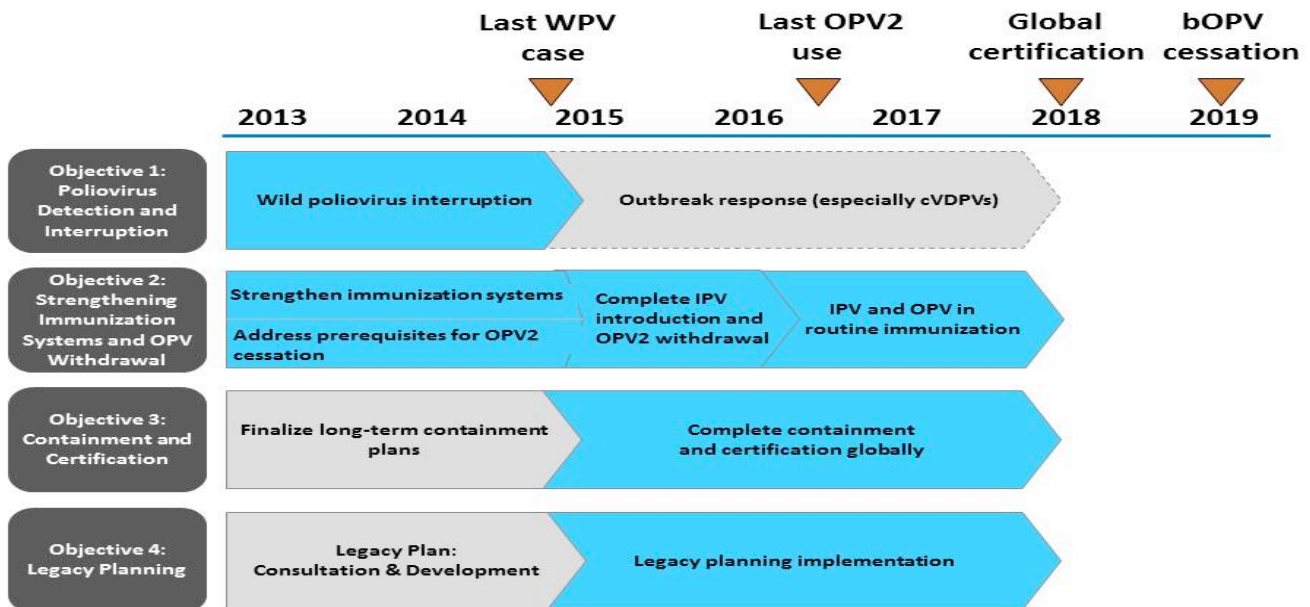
Last WPV case

Last OPV2 use

Global certification

bOPV cessation

2013 2014 2015 2016 2017 2018 2019

Objective 1: Poliovirus Detection and Interruption

Wild poliovirus interruption

Outbreak response (especially cVDPVs)

Objective 2: Strengthening Immunization Systems and OPV Withdrawal

Strengthen immunization systems

Address prerequisites for OPV2 cessation

Complete IPV introduction and OPV2 withdrawal

IPV and OPV in routine immunization

Objective 3: Containment and Certification

Finalize long-term containment plans

Complete containment and certification globally

Objective 4: Legacy Planning

Legacy Plan: Consultation & Development

Legacy planning implementation